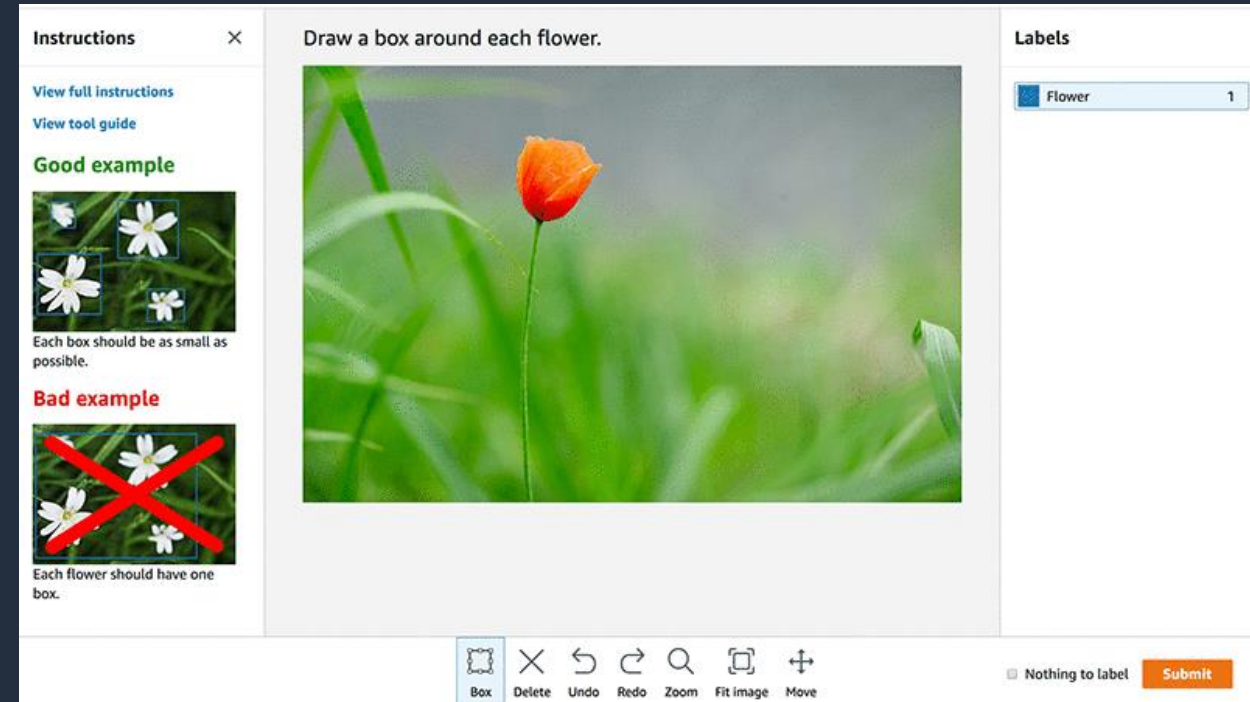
Instructions ×

View full instructions

View tool guide

Good example

Each box should be as small as possible.

Bad example

Each flower should have one box.

Draw a box around each flower.

Labels

Flower 1

Box Delete Undo Redo Zoom Fit image Move

Nothing to label

Submit